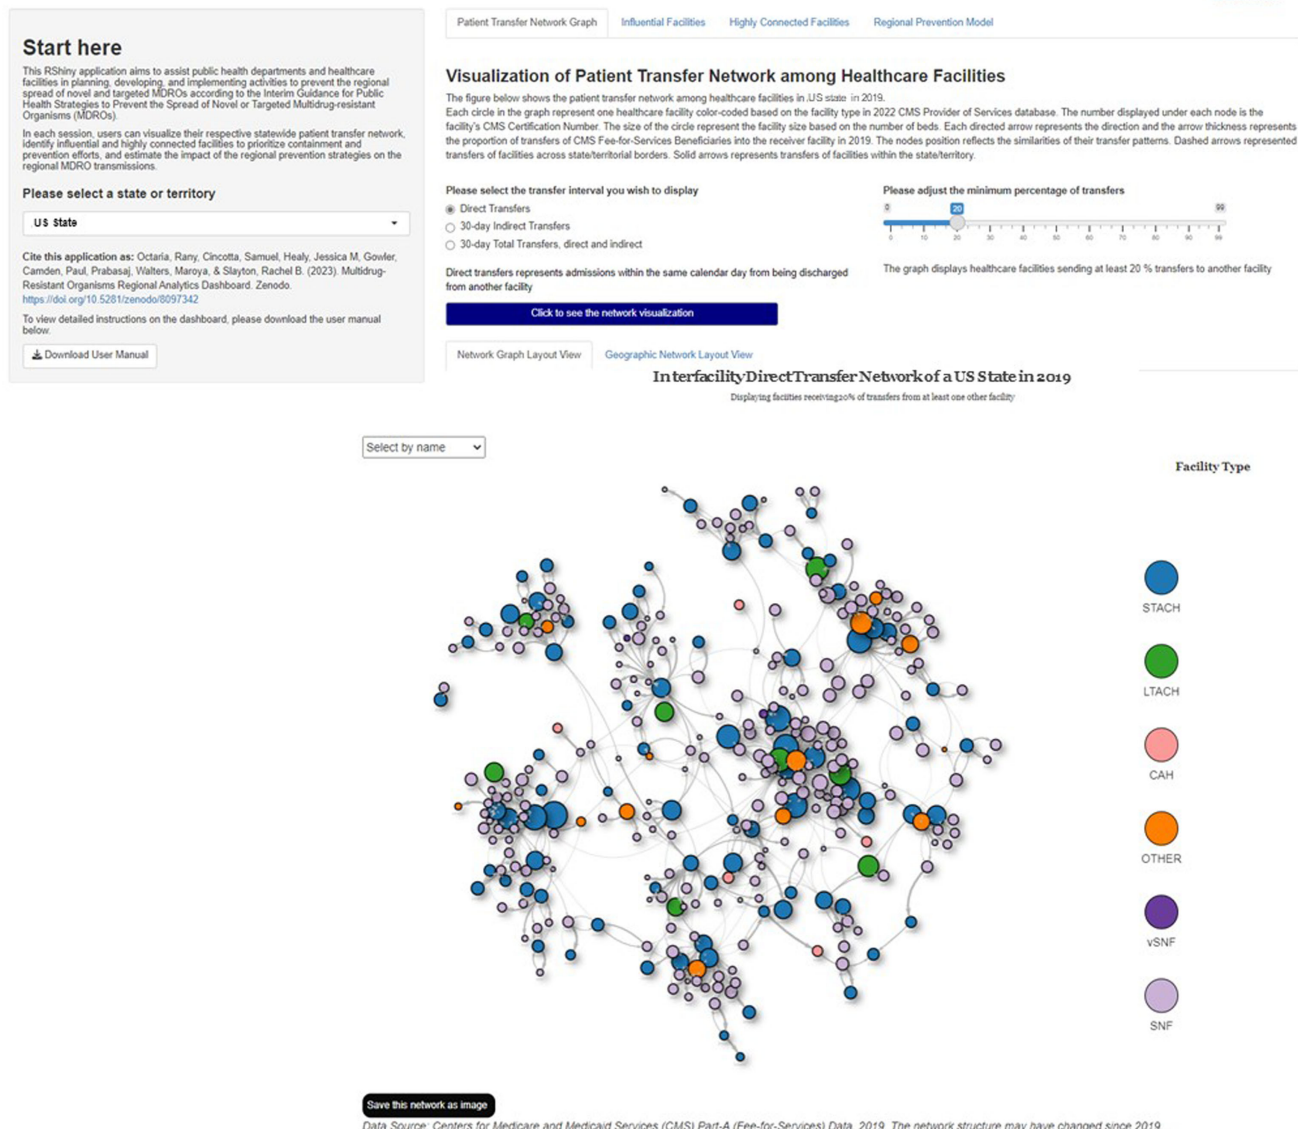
Start here

This RShiny application aims to assist public health departments and healthcare facilities in planning, developing, and implementing activities to prevent the regional spread of novel and targeted MDROs according to the Interim Guidance for Public Health Strategies to Prevent the Spread of Novel or Targeted Multidrug-resistant Organisms (MDROs).

In each session, users can visualize their respective statewide patient transfer network, identify influential and highly connected facilities to prioritize containment and prevention efforts, and estimate the impact of the regional prevention strategies on the regional MDRO transmissions.

Please select a state or territory

US State

Cite this application as: Octaria, Rany, Cincotta, Samuel, Healy, Jessica M, Gowler, Camden, Paul, Prabasaj, Walters, Maroya, & Slayton, Rachel B. (2023). Multidrug-Resistant Organisms Regional Analytics Dashboard. Zenodo. https://doi.org/10.5281/zenodo/8097342

To view detailed instructions on the dashboard, please download the user manual below.

Download User Manual

Patient Transfer Network Graph | Influential Facilities | Highly Connected Facilities | Regional Prevention Model

Visualization of Patient Transfer Network among Healthcare Facilities

The figure below shows the patient transfer network among healthcare facilities in US state in 2019.
Each circle in the graph represent one healthcare facility color-coded based on the facility type in 2022 CMS Provider of Services database. The number displayed under each node is the facility's CMS Certification Number. The size of the circle represent the facility size based on the number of beds. Each directed arrow represents the direction and the arrow thickness represents the proportion of transfers of CMS Fee-for-Services Beneficiaries into the receiver facility in 2019. The nodes position reflects the similarities of their transfer patterns. Dashed arrows represented transfers of facilities across state/territorial borders. Solid arrows represents transfers of facilities within the state/territory.

Please select the transfer interval you wish to display
Direct Transfers
30-day Indirect Transfers
30-day Total Transfers, direct and indirect

Direct transfers represents admissions within the same calendar day from being discharged from another facility

Please adjust the minimum percentage of transfers
0 20 99
0 10 20 30 40 50 60 70 80 90 99

The graph displays healthcare facilities sending at least 20 % transfers to another facility

Click to see the network visualization

Network Graph Layout View | Geographic Network Layout View

Interfacility Direct Transfer Network of a US State in 2019
Displaying facilities receiving20% of transfers from at least one other facility

Select by name

Facility Type
STACH
LTACH
CAH
OTHER
vSNF
SNF

Save this network as image

Data Source: Centers for Medicare and Medicaid Services (CMS) Part-A (Fee-for-Services) Data, 2019. The network structure may have changed since 2019.